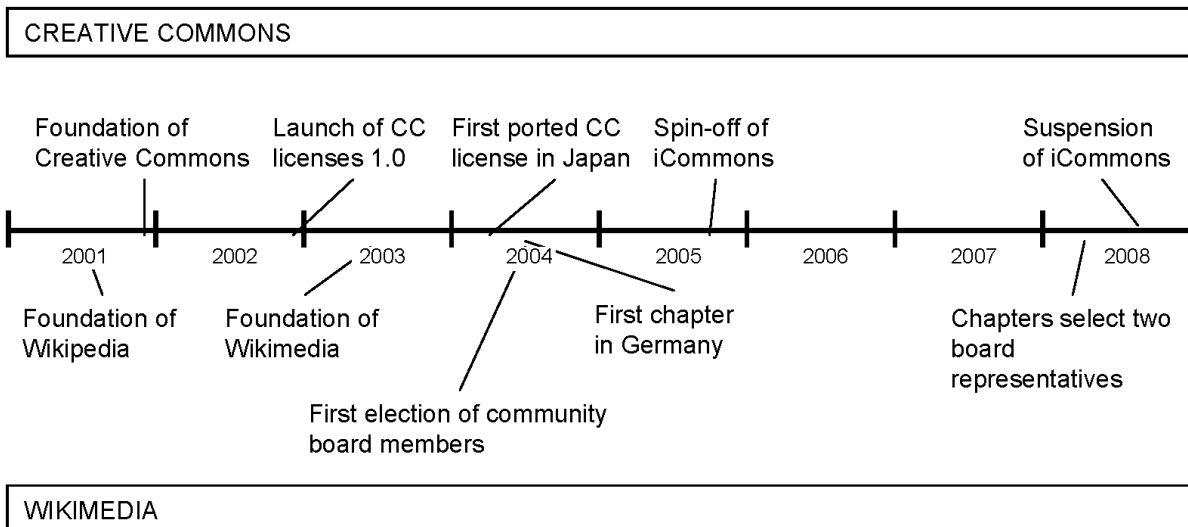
CREATIVE COMMONS

Foundation of Creative Commons

Launch of CC licenses 1.0

First ported CC license in Japan

Spin-off of iCommons

Suspension of iCommons

2001

2002

2003

2004

2005

2006

2007

2008

Foundation of Wikipedia

Foundation of Wikimedia

First chapter in Germany

Chapters select two board representatives

First election of community board members

WIKIMEDIA